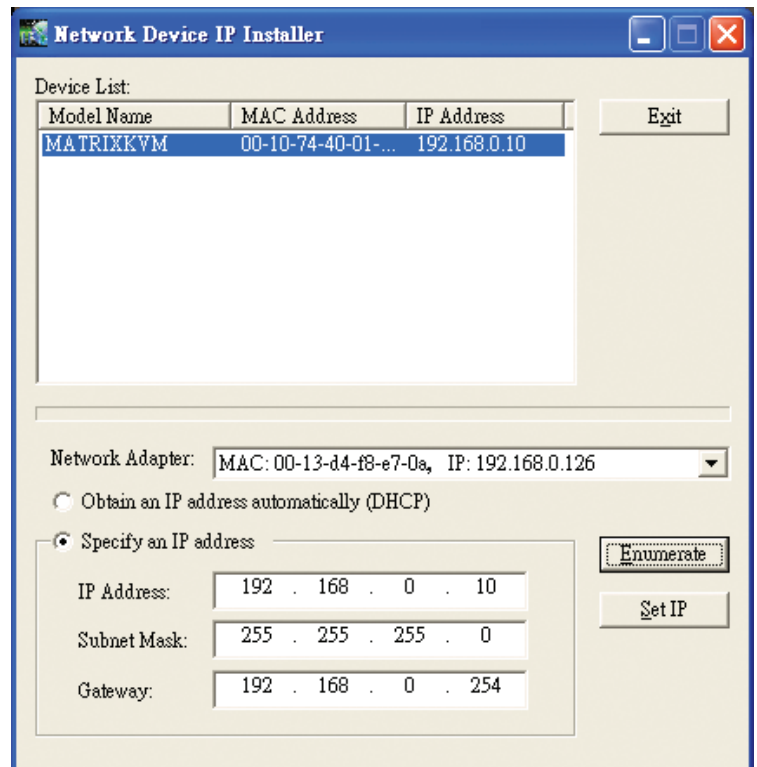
Network Device IP Installer

Device List:

| Model Name | MAC Address | IP Address |
|---|---|---|
| MATRIXKVM | 00-10-74-40-01-... | 192.168.0.10 |

Exit

Network Adapter: MAC: 00-13-d4-f8-e7-0a, IP: 192.168.0.126

Obtain an IP address automatically (DHCP)

Specify an IP address

Enumerate

IP Address: 192 . 168 . 0 . 10

Set IP

Subnet Mask: 255 . 255 . 255 . 0

Gateway: 192 . 168 . 0 . 254